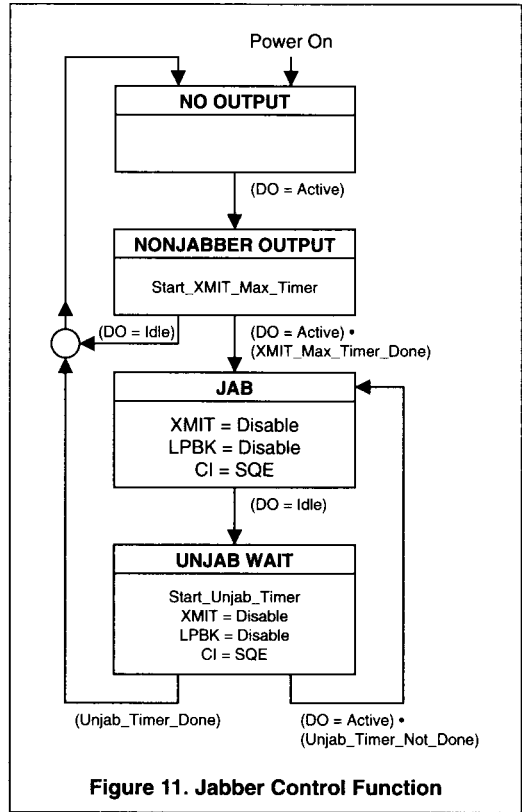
Power On

NO OUTPUT

(DO = Active)

NONJABBER OUTPUT

Start_XMIT_Max_Timer

(DO = Idle)

(DO = Active) • (XMIT_Max_Timer_Done)

JAB

XMIT = Disable
LPBK = Disable
CI = SQE

(DO = Idle)

UNJAB WAIT

Start_Unjab_Timer
XMIT = Disable
LPBK = Disable
CI = SQE

(Unjab_Timer_Done)

(DO = Active) • (Unjab_Timer_Not_Done)

Figure 11. Jabber Control Function